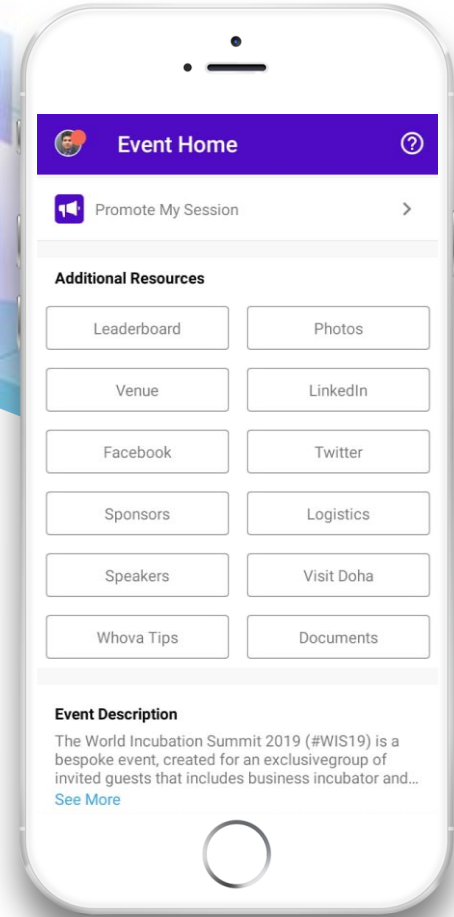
Event Home

Promote My Session

Additional Resources

| | |
|---|---|
| Leaderboard | Photos |
| Venue | LinkedIn |
| Facebook | Twitter |
| Sponsors | Logistics |
| Speakers | Visit Doha |
| Whova Tips | Documents |

Event Description

The World Incubation Summit 2019 (#WIS19) is a bespoke event, created for an exclusivegroup of invited guests that includes business incubator and...

See More